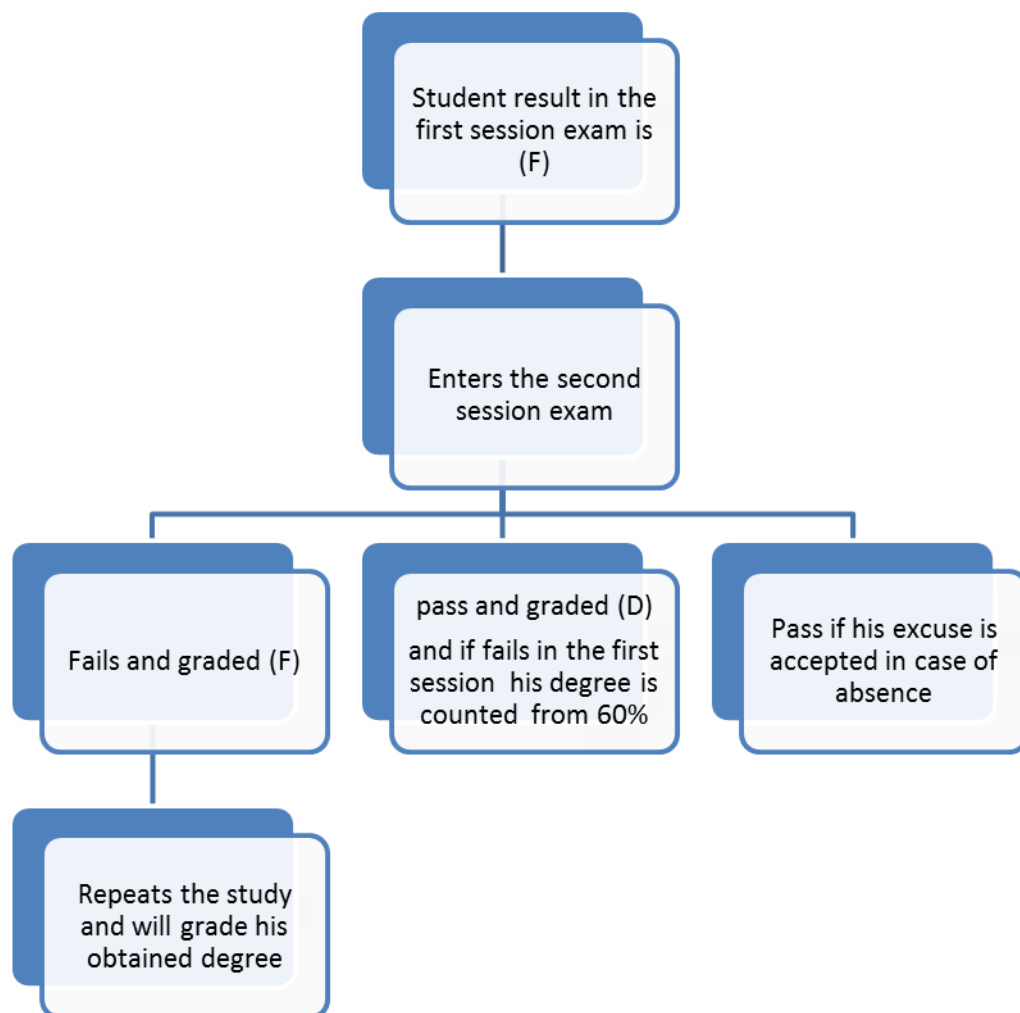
Student result in the first session exam is (F)

Enters the second session exam

Fails and graded (F)

pass and graded (D)

and if fails in the first session his degree is counted from 60%

Pass if his excuse is accepted in case of absence

Repeats the study and will grade his obtained degree